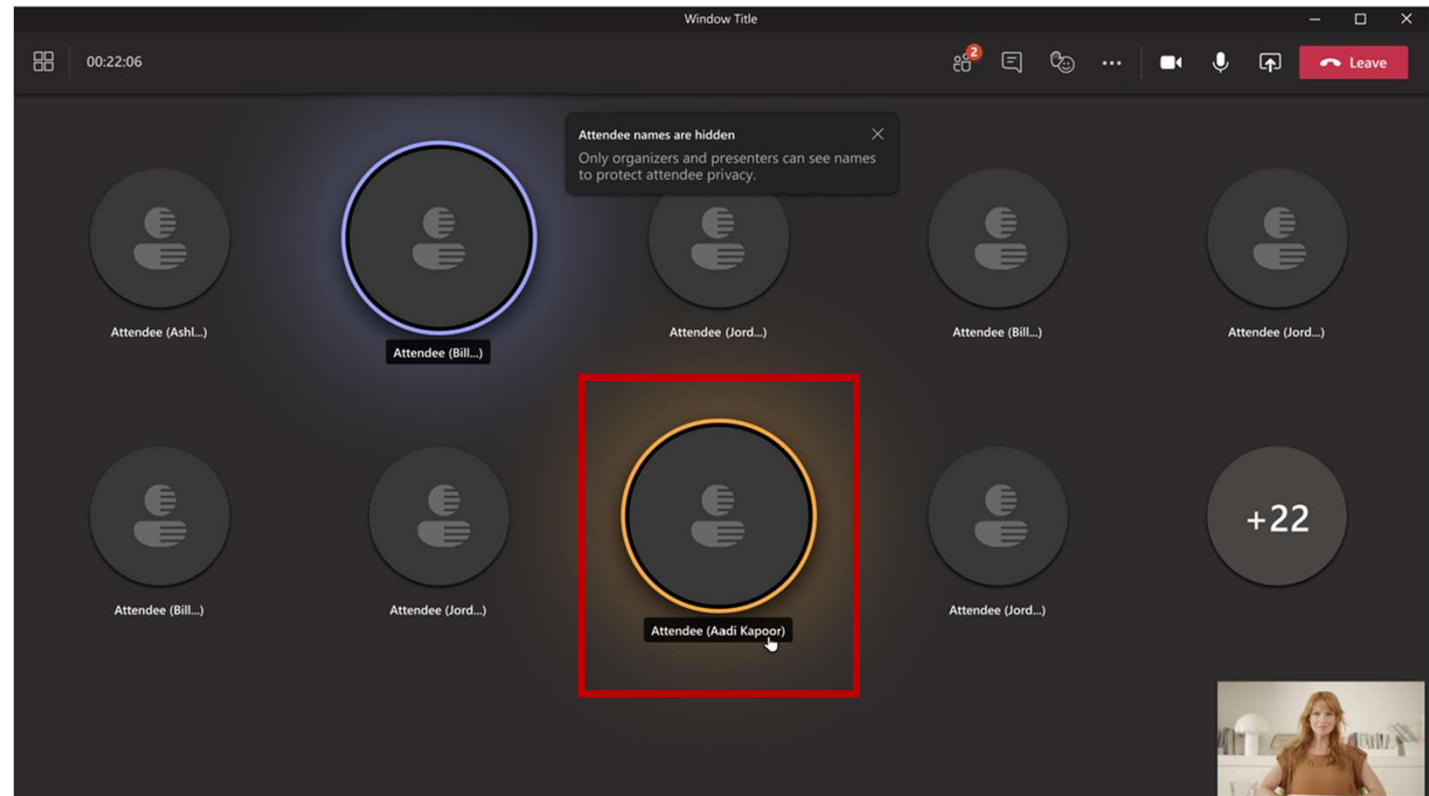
Window Title

00:22:06

2

Leave

Attendee names are hidden
Only organizers and presenters can see names to protect attendee privacy.

Attendee (Ashl...)

Attendee (Bill...)

Attendee (Jord...)

Attendee (Bill...)

Attendee (Jord...)

Attendee (Bill...)

Attendee (Jord...)

Attendee (Aadi Kapoor)

Attendee (Jord...)

+22